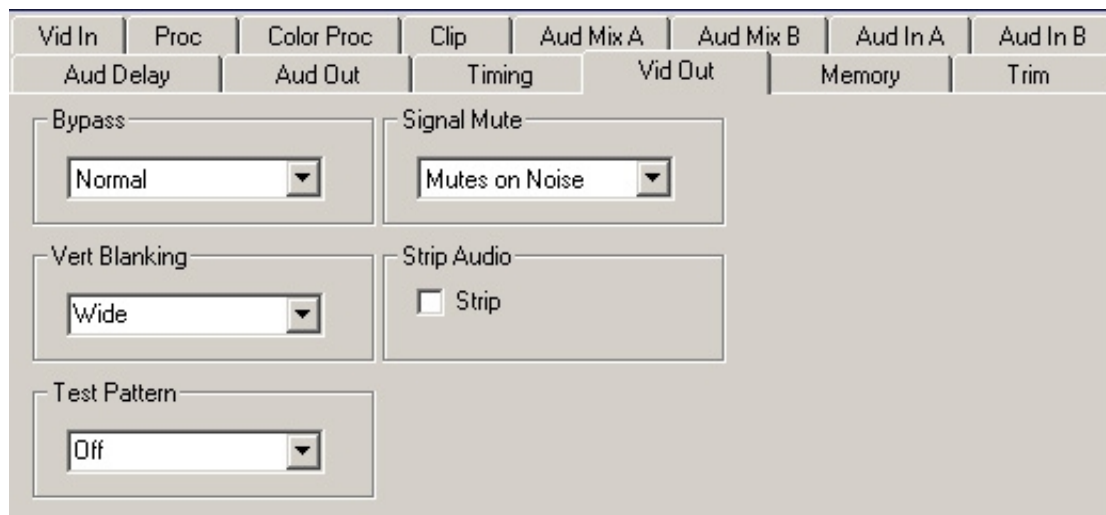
Vid In | Proc | Color Proc | Clip | Aud Mix A | Aud Mix B | Aud In A | Aud In B
Aud Delay | Aud Out | Timing | Vid Out | Memory | Trim

Bypass
Normal

Signal Mute
Mutes on Noise

Vert Blanking
Wide

Strip Audio
Strip

Test Pattern
Off